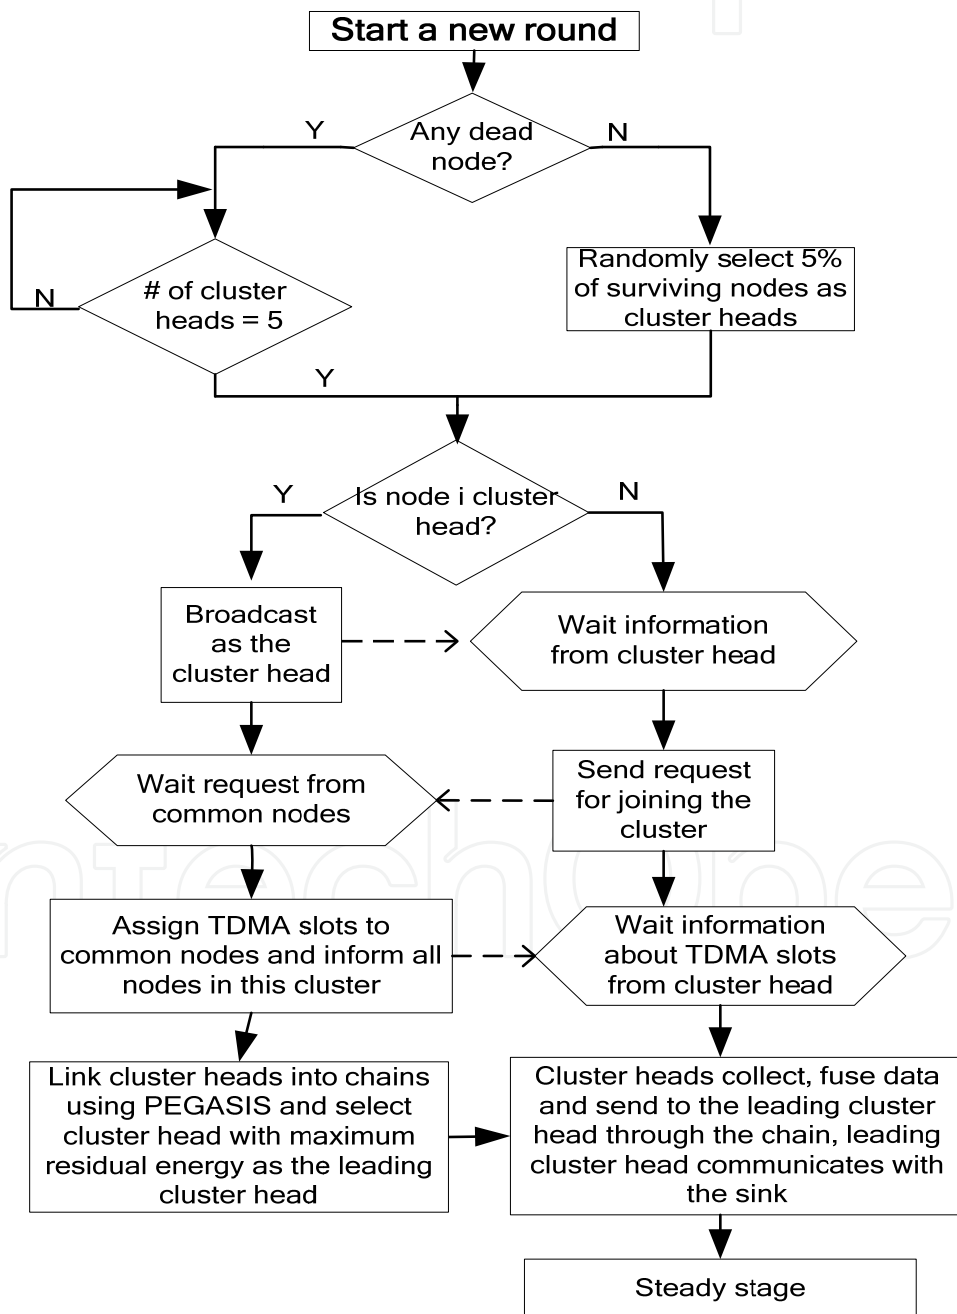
Start a new round

Y

Any dead node?

N

Randomly select 5% of surviving nodes as cluster heads

N

# of cluster heads = 5

Y

Y

Is node i cluster head?

N

Broadcast as the cluster head

Wait information from cluster head

Wait request from common nodes

Send request for joining the cluster

Assign TDMA slots to common nodes and inform all nodes in this cluster

Wait information about TDMA slots from cluster head

Link cluster heads into chains using PEGASIS and select cluster head with maximum residual energy as the leading cluster head

Cluster heads collect, fuse data and send to the leading cluster head through the chain, leading cluster head communicates with the sink

Steady stage